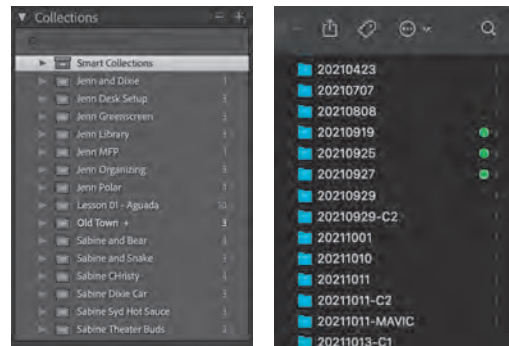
▼ Collections

Smart Collections
Jenn and Dixie
Jenn Desk Setup
Jenn Greenscreen
Jenn Library
Jenn MFP
Jenn Organizing
Jenn Polar
Lesson 01 - Aguada
Old Town +
Sabine and Bear
Sabine and Snake
Sabine CHristy
Sabine Dixie Car
Sabine Syd Hot Sauce
Sabine Theater Buds

20210423
20210707
20210808
20210919
20210925
20210927
20210929
20210929-C2
20211001
20211010
20211011
20211011-C2
20211011-MAVIC
20211013-C1